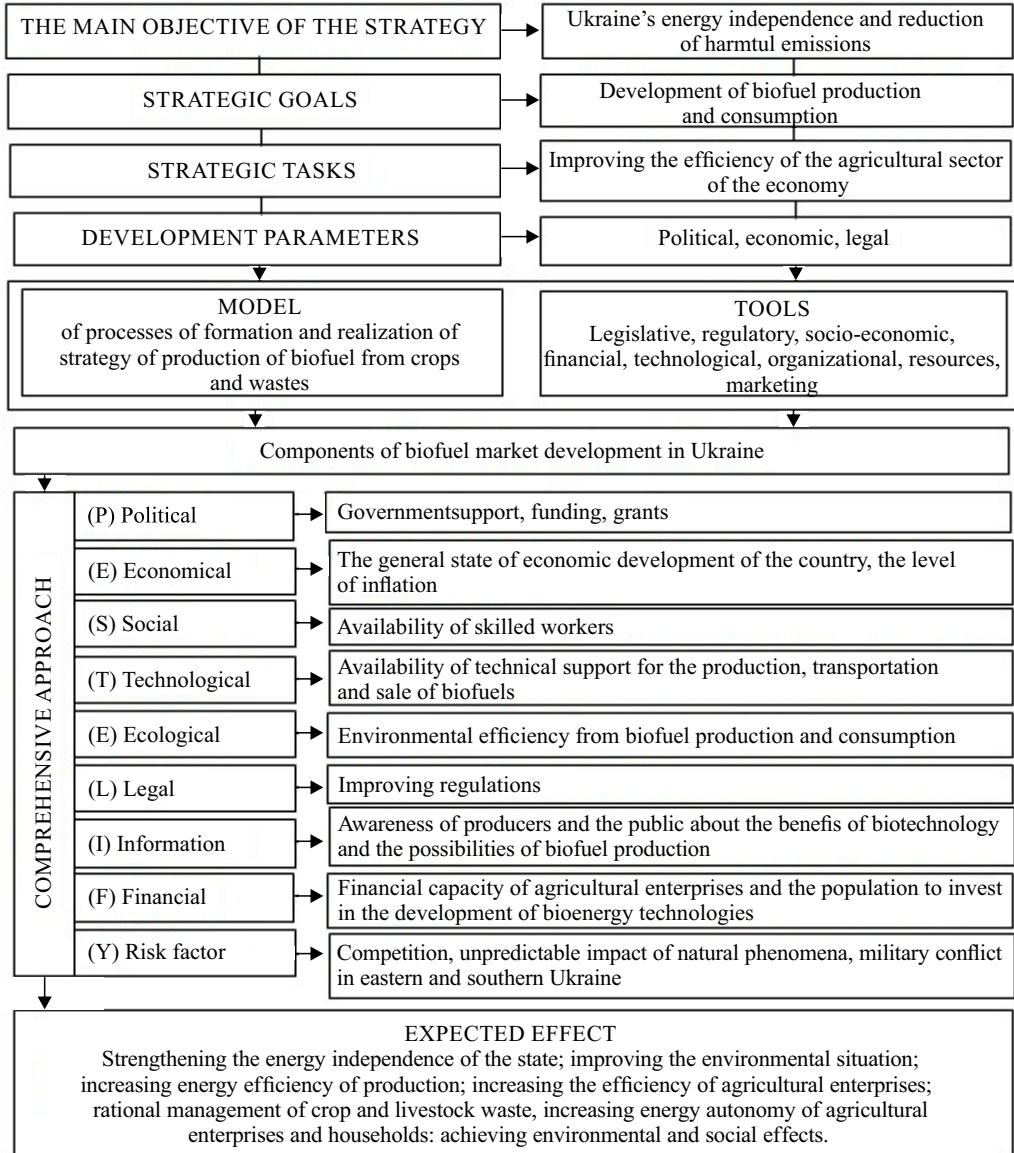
THE MAIN OBJECTIVE OF THE STRATEGY
Ukraine's energy independence and reduction of harmtul emissions

STRATEGIC GOALS
Development of biofuel production and consumption

STRATEGIC TASKS
Improving the efficiency of the agricultural sector of the economy

DEVELOPMENT PARAMETERS
Political, economic, legal

MODEL
of processes of formation and realization of strategy of production of biofuel from crops and wastes

TOOLS
Legislative, regulatory, socio-economic, financial, technological, organizational, resources, marketing

Components of biofuel market development in Ukraine

COMPREHENSIVE APPROACH

(P) Political
Governmentsupport, funding, grants

(E) Economical
The general state of economic development of the country, the level of inflation

(S) Social
Availability of skilled workers

(T) Technological
Availability of technical support for the production, transportation and sale of biofuels

(E) Ecological
Environmental efficiency from biofuel production and consumption

(L) Legal
Improving regulations

(I) Information
Awareness of producers and the public about the benefis of biotechnology and the possibilities of biofuel production

(F) Financial
Financial capacity of agricultural enterprises and the population to invest in the development of bioenergy technologies

(Y) Risk factor
Competition, unpredictable impact of natural phenomena, military conflict in eastern and southern Ukraine

EXPECTED EFFECT
Strengthening the energy independence of the state; improving the environmental situation; increasing energy efficiency of production; increasing the efficiency of agricultural enterprises; rational management of crop and livestock waste, increasing energy autonomy of agricultural enterprises and households: achieving environmental and social effects.